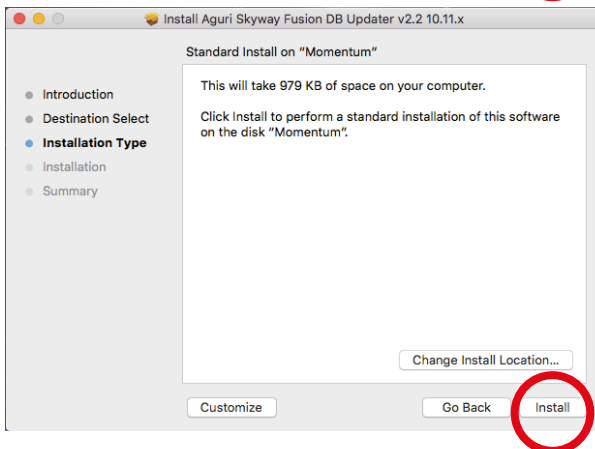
Install Aguri Skyway Fusion DB Updater v2.2 10.11.x

Standard Install on "Momentum"

Introduction
Destination Select
Installation Type
Installation
Summary

This will take 979 KB of space on your computer.

Click Install to perform a standard installation of this software on the disk "Momentum".

Change Install Location...

Customize

Go Back

Install